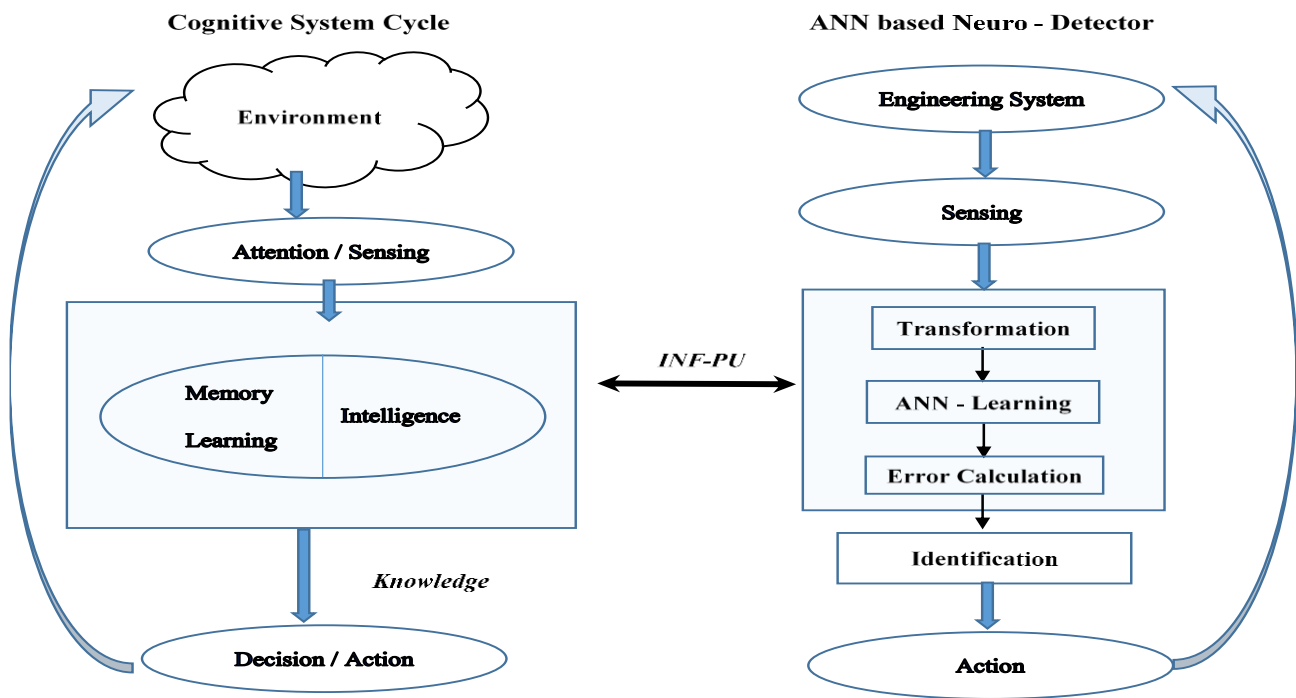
Cognitive System Cycle

Environment

Attention / Sensing

Memory

Learning

Intelligence

Knowledge

Decision / Action

INF-PU

ANN based Neuro - Detector

Engineering System

Sensing

Transformation

ANN - Learning

Error Calculation

Identification

Action